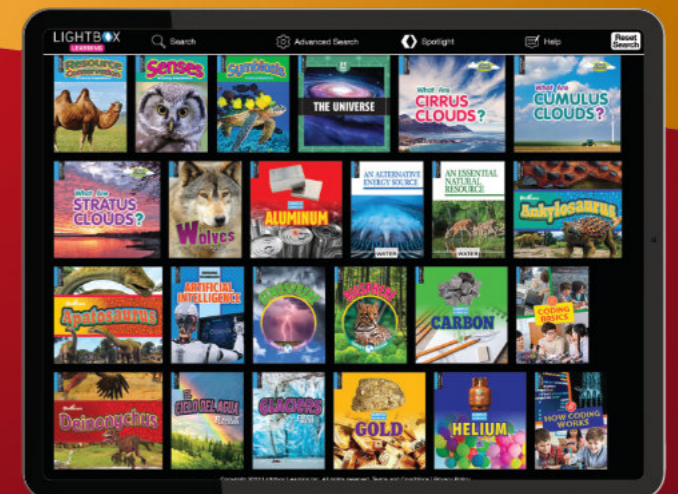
LIGHTBOX LEARNING

Search

Advanced Search

Spotlight

Help

Reset Search

Resource

Senses

Symbiosis

THE UNIVERSE

What Are CIRRUS CLOUDS?

What Are CUMULUS CLOUDS?

What Are STRATUS CLOUDS?

Wolves

ALUMINUM

AN ALTERNATIVE ENERGY SOURCE

WATER

AN ESSENTIAL NATURAL RESOURCE

WATER

Ankylosaurus

Apatosaurus

ARTIFICIAL INTELLIGENCE

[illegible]

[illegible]

CARBON

CODING BASICS

Deinonychus

EL CICLO DEL AGUA

GLACIERS

GOLD

HELIUM

HOW CODING WORKS

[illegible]